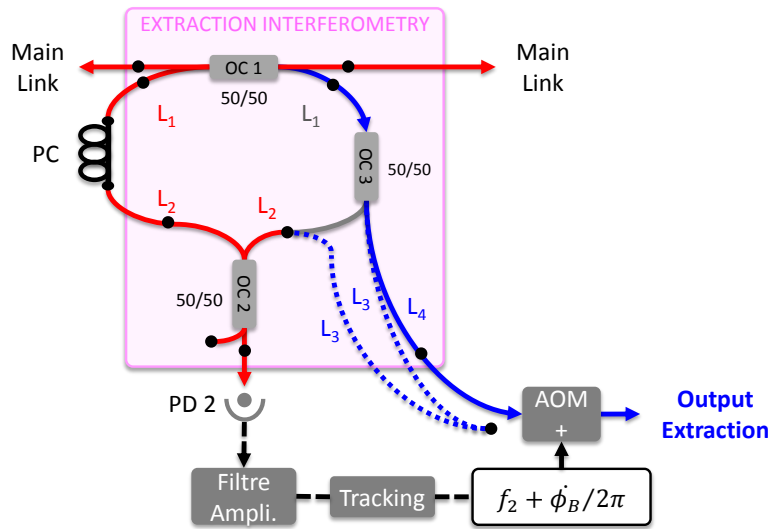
EXTRACTION INTERFEROMETRY

Main Link

OC 1

Main Link

50/50

$L_1$

$L_1$

PC

OC 3

50/50

$L_2$

$L_2$

$L_3$

$L_4$

50/50

OC 2

$L_3$

PD 2

AOM
+

Output Extraction

Filtre Ampli.

Tracking

$f_2 + \dot{\phi_B}/2\pi$